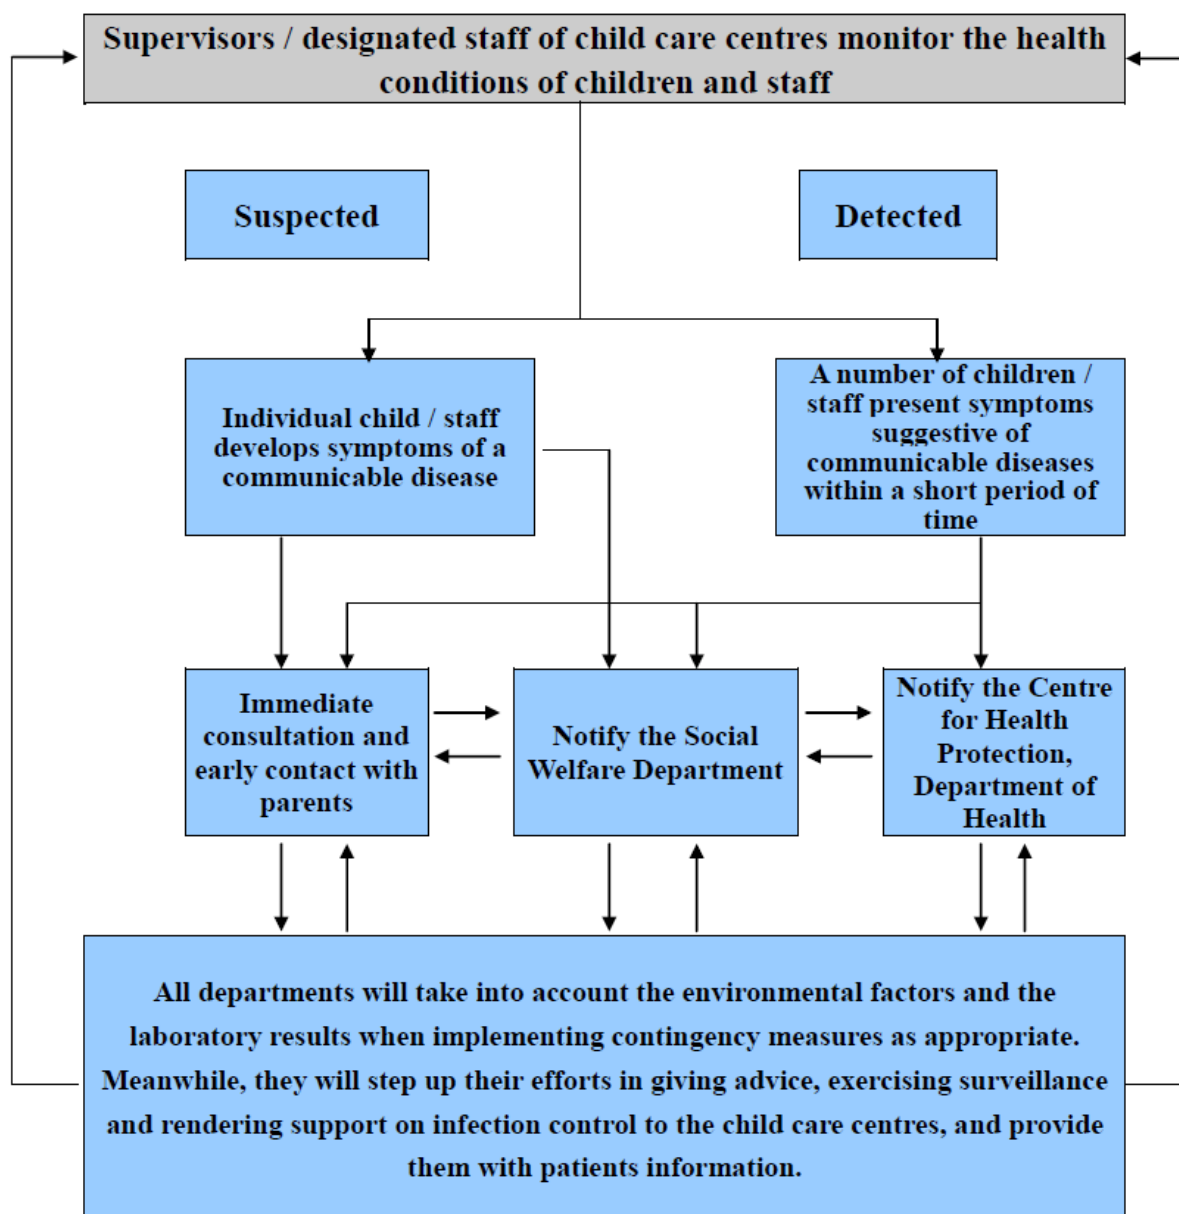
Supervisors / designated staff of child care centres monitor the health conditions of children and staff

Suspected

Detected

Individual child / staff develops symptoms of a communicable disease

A number of children / staff present symptoms suggestive of communicable diseases within a short period of time

Immediate consultation and early contact with parents

Notify the Social Welfare Department

Notify the Centre for Health Protection, Department of Health

All departments will take into account the environmental factors and the laboratory results when implementing contingency measures as appropriate. Meanwhile, they will step up their efforts in giving advice, exercising surveillance and rendering support on infection control to the child care centres, and provide them with patients information.